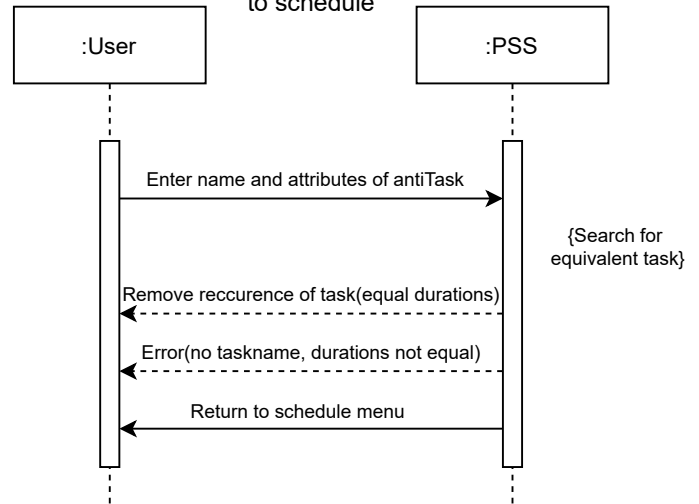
to schedule

:User

:PSS

Enter name and attributes of antiTask

{Search for equivalent task}

Remove reccurence of task(equal durations)

Error(no taskname, durations not equal)

Return to schedule menu